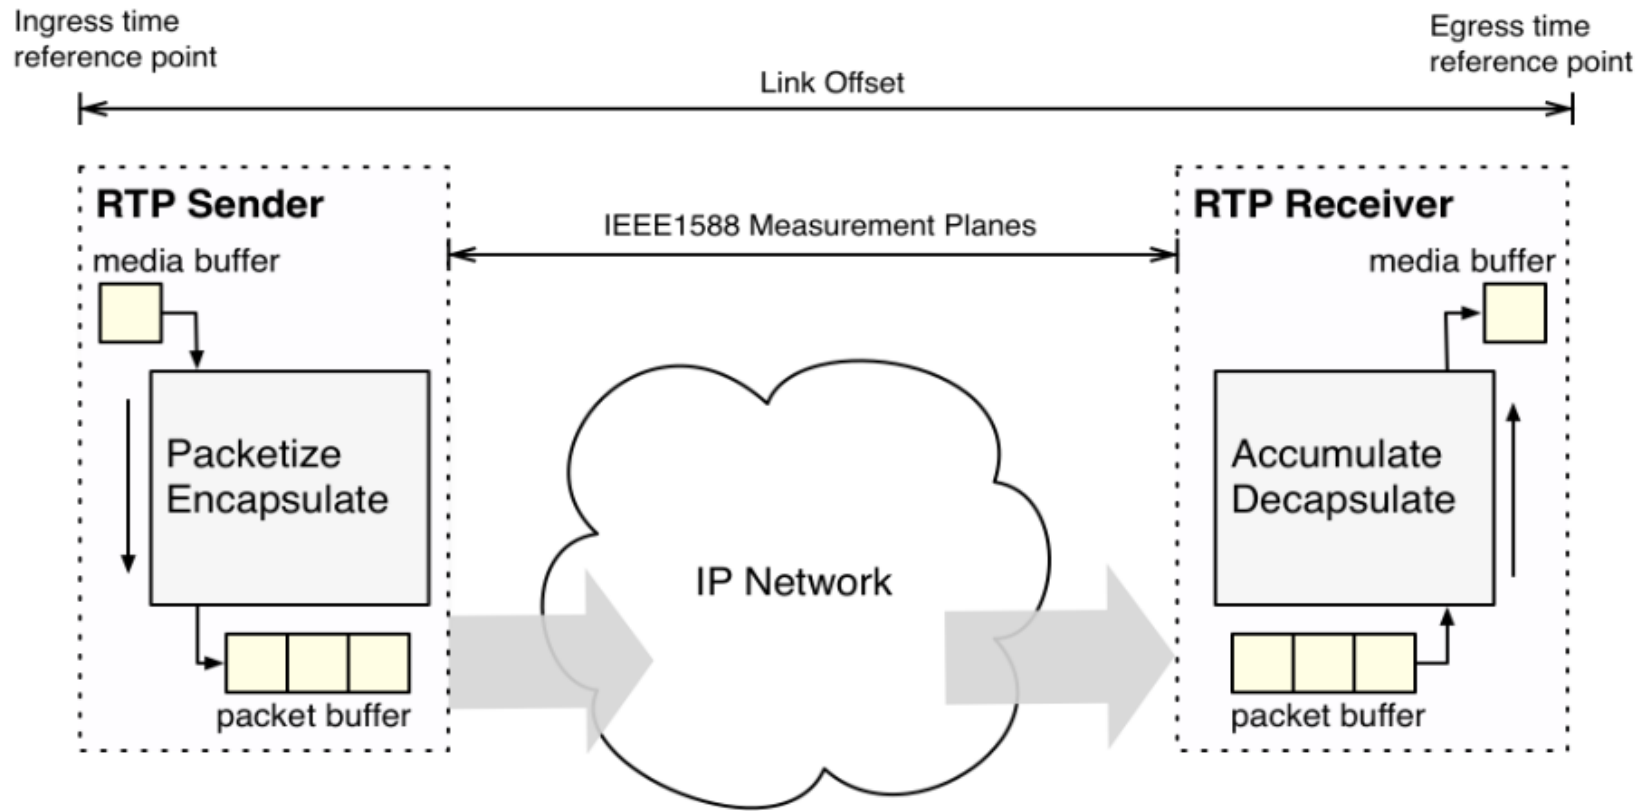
Ingress time reference point

Egress time reference point

Link Offset

RTP Sender

media buffer

Packetize Encapsulate

packet buffer

IEEE1588 Measurement Planes

IP Network

RTP Receiver

media buffer

Accumulate Decapsulate

packet buffer